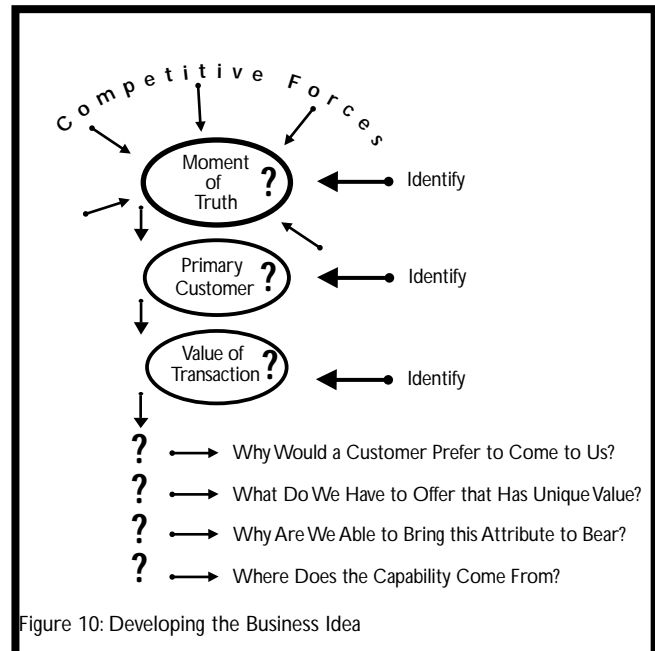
Competitive Forces

Moment of Truth ?

Identify

Primary Customer ?

Identify

Value of Transaction ?

Identify

? Why Would a Customer Prefer to Come to Us?

? What Do We Have to Offer that Has Unique Value?

? Why Are We Able to Bring this Attribute to Bear?

? Where Does the Capability Come From?

Figure 10: Developing the Business Idea